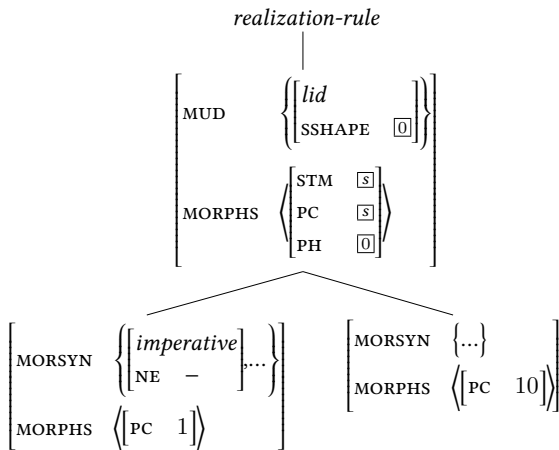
realization-rule

MUD $\left\{\begin{bmatrix} lid \\ \text{SSHAPE} & \boxed{0} \end{bmatrix}\right\}$

MORPHS $\left\langle\begin{bmatrix} \text{STM} & \boxed{s} \\ \text{PC} & \boxed{s} \\ \text{PH} & \boxed{0} \end{bmatrix}\right\rangle$

MORSYN $\left\{\begin{bmatrix} imperative \\ \text{NE} & - \end{bmatrix}, \ldots\right\}$

MORPHS $\left\langle\begin{bmatrix} \text{PC} & 1 \end{bmatrix}\right\rangle$

MORSYN $\{\ldots\}$

MORPHS $\left\langle\begin{bmatrix} \text{PC} & 10 \end{bmatrix}\right\rangle$